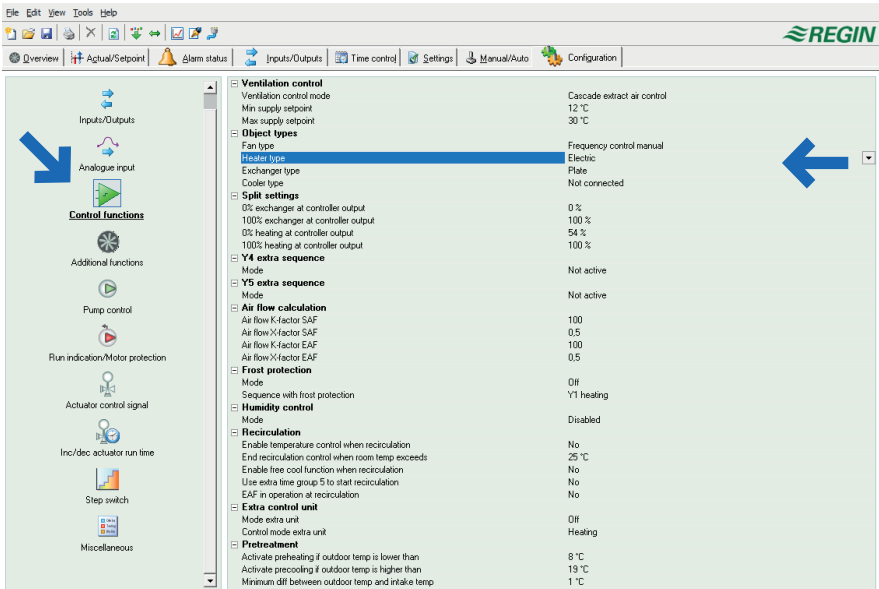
File Edit View Tools Help

REGIN

Overview | Actual/Setpoint | Alarm status | Inputs/Outputs | Time control | Settings | Manual/Auto | Configuration

Inputs/Outputs
Analogue input
Control functions
Additional functions
Pump control
Run indication/Motor protection
Actuator control signal
Inc/dec actuator run time
Step switch
Miscellaneous

| | |
|---|---|
| **Ventilation control** | |
| Ventilation control mode | Cascade extract air control |
| Min supply setpoint | 12 °C |
| Max supply setpoint | 30 °C |
| **Object types** | |
| Fan type | Frequency control manual |
| Heater type | Electric |
| Exchanger type | Plate |
| Cooler type | Not connected |
| **Split settings** | |
| 0% exchanger at controller output | 0 % |
| 100% exchanger at controller output | 100 % |
| 0% heating at controller output | 54 % |
| 100% heating at controller output | 100 % |
| **Y4 extra sequence** | |
| Mode | Not active |
| **Y5 extra sequence** | |
| Mode | Not active |
| **Air flow calculation** | |
| Air flow K-factor SAF | 100 |
| Air flow X-factor SAF | 0,5 |
| Air flow K-factor EAF | 100 |
| Air flow X-factor EAF | 0,5 |
| **Frost protection** | |
| Mode | Off |
| Sequence with frost protection | Y1 heating |
| **Humidity control** | |
| Mode | Disabled |
| **Recirculation** | |
| Enable temperature control when recirculation | No |
| End recirculation control when room temp exceeds | 25 °C |
| Enable free cool function when recirculation | No |
| Use extra time group 5 to start recirculation | No |
| EAF in operation at recirculation | No |
| **Extra control unit** | |
| Mode extra unit | Off |
| Control mode extra unit | Heating |
| **Pretreatment** | |
| Activate preheating if outdoor temp is lower than | 8 °C |
| Activate precooling if outdoor temp is higher than | 19 °C |
| Minimum diff between outdoor temp and intake temp | 1 °C |